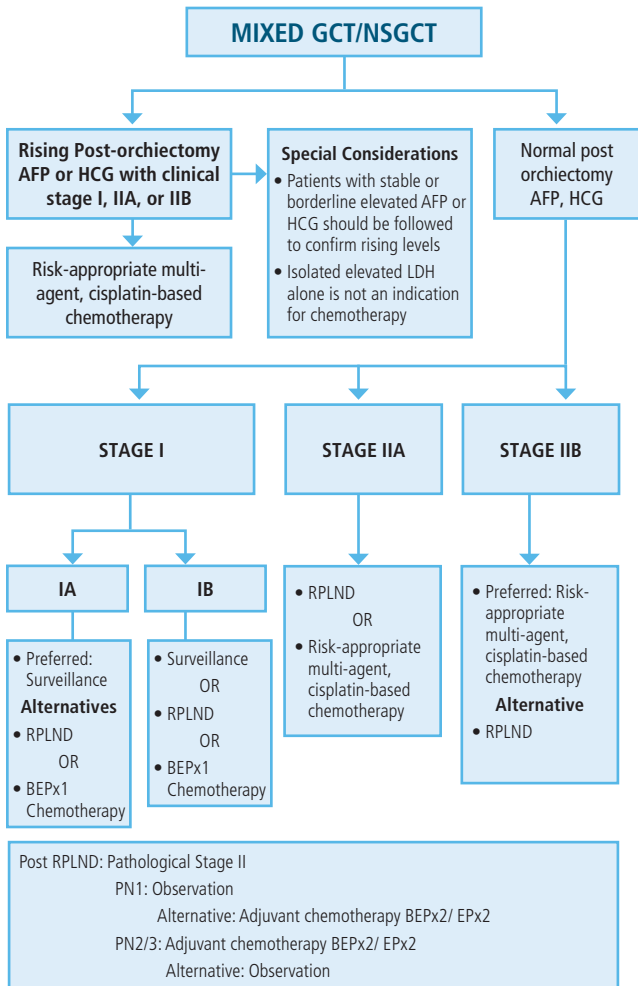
MIXED GCT/NSGCT

Rising Post-orchiectomy AFP or HCG with clinical stage I, IIA, or IIB

Special Considerations
• Patients with stable or borderline elevated AFP or HCG should be followed to confirm rising levels
• Isolated elevated LDH alone is not an indication for chemotherapy

Normal post orchiectomy AFP, HCG

Risk-appropriate multi-agent, cisplatin-based chemotherapy

STAGE I

STAGE IIA

STAGE IIB

IA

IB

• Preferred: Surveillance
Alternatives
• RPLND
OR
• BEPx1 Chemotherapy

• Surveillance
OR
• RPLND
OR
• BEPx1 Chemotherapy

• RPLND
OR
• Risk-appropriate multi-agent, cisplatin-based chemotherapy

• Preferred: Risk-appropriate multi-agent, cisplatin-based chemotherapy
Alternative
• RPLND

Post RPLND: Pathological Stage II
PN1: Observation
Alternative: Adjuvant chemotherapy BEPx2/ EPx2
PN2/3: Adjuvant chemotherapy BEPx2/ EPx2
Alternative: Observation